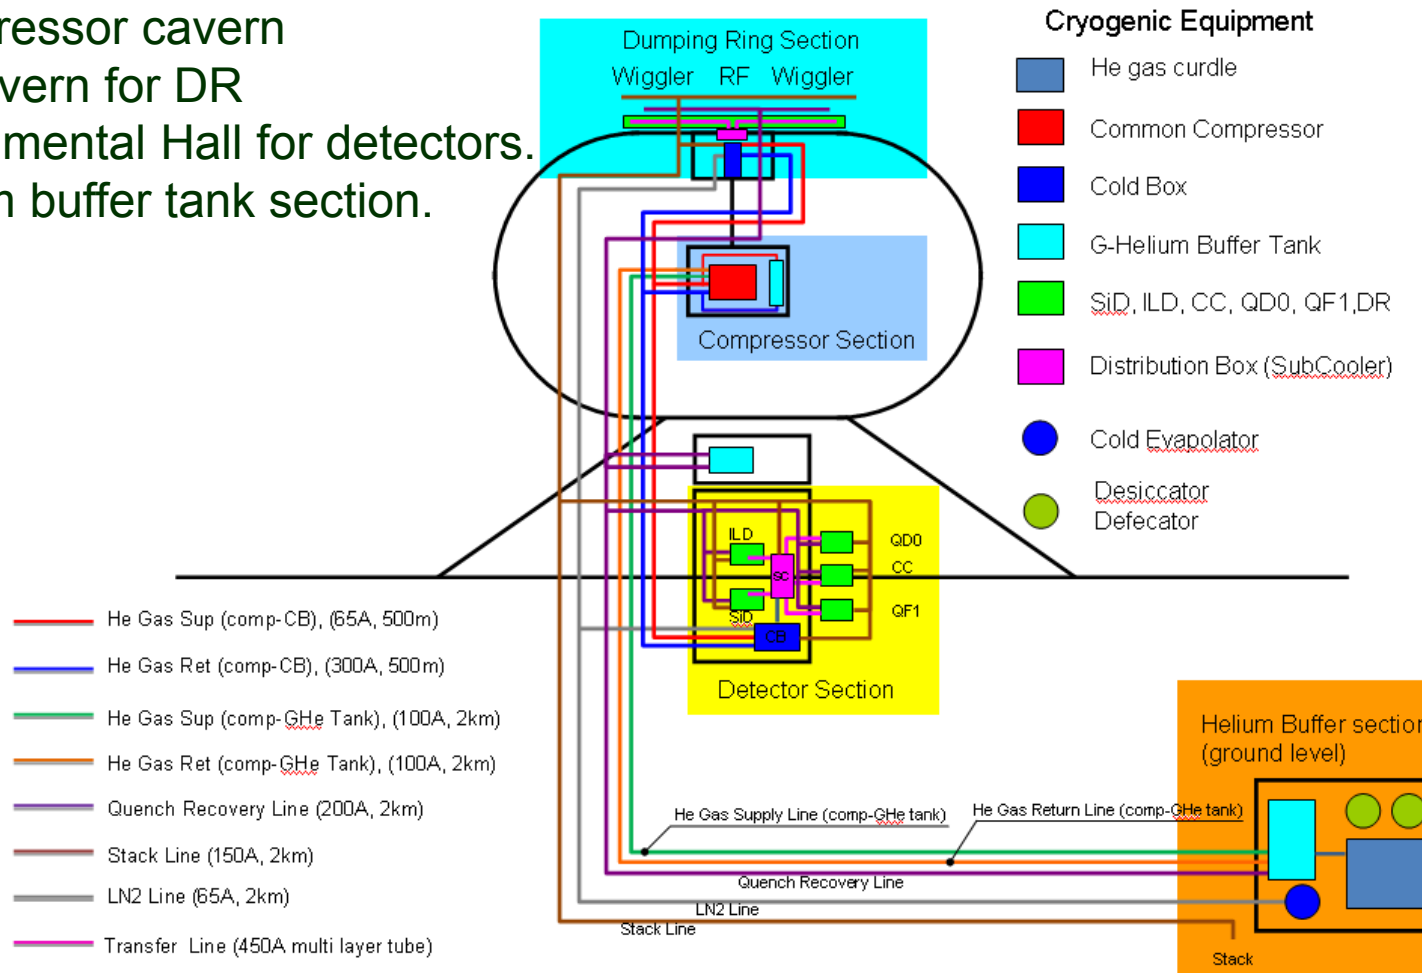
ressor cavern
vern for DR
mental Hall for detectors.
n buffer tank section.

Dumping Ring Section
Wiggler RF Wiggler

Compressor Section

ILD
SC
SiD
CB
QD0
CC
QF1
Detector Section

Cryogenic Equipment
He gas curdle
Common Compressor
Cold Box
G-Helium Buffer Tank
SiD, ILD, CC, QD0, QF1,DR
Distribution Box (SubCooler)
Cold Evapolator
Desiccator
Defecator

He Gas Sup (comp-CB), (65A, 500m)
He Gas Ret (comp-CB), (300A, 500m)
He Gas Sup (comp-GHe Tank), (100A, 2km)
He Gas Ret (comp-GHe Tank), (100A, 2km)
Quench Recovery Line (200A, 2km)
Stack Line (150A, 2km)
LN2 Line (65A, 2km)
Transfer Line (450A multi layer tube)

Helium Buffer sectio
(ground level)

He Gas Supply Line (comp-GHe tank)
He Gas Return Line (comp-GHe tank)
Quench Recovery Line
LN2 Line
Stack Line
Stack